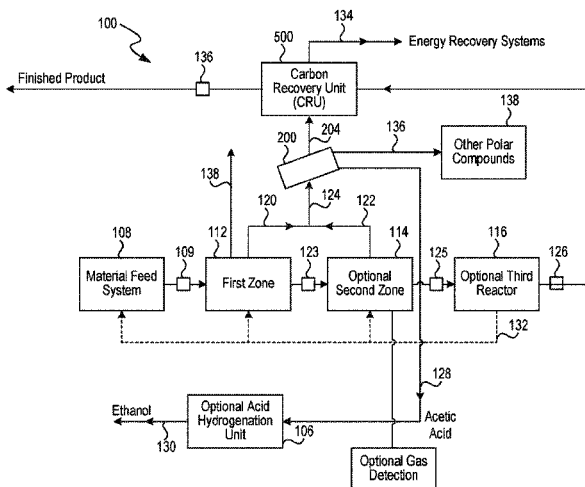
100

134

500

Energy Recovery Systems

136

Finished Product

Carbon Recovery Unit (CRU)

138

Other Polar Compounds

200

204

136

138

124

120

122

108

109

112

123

114

125

116

126

Material Feed System

First Zone

Optional Second Zone

Optional Third Reactor

132

128

Ethanol

Optional Acid Hydrogenation Unit

106

130

Acetic Acid

Optional Gas Detection